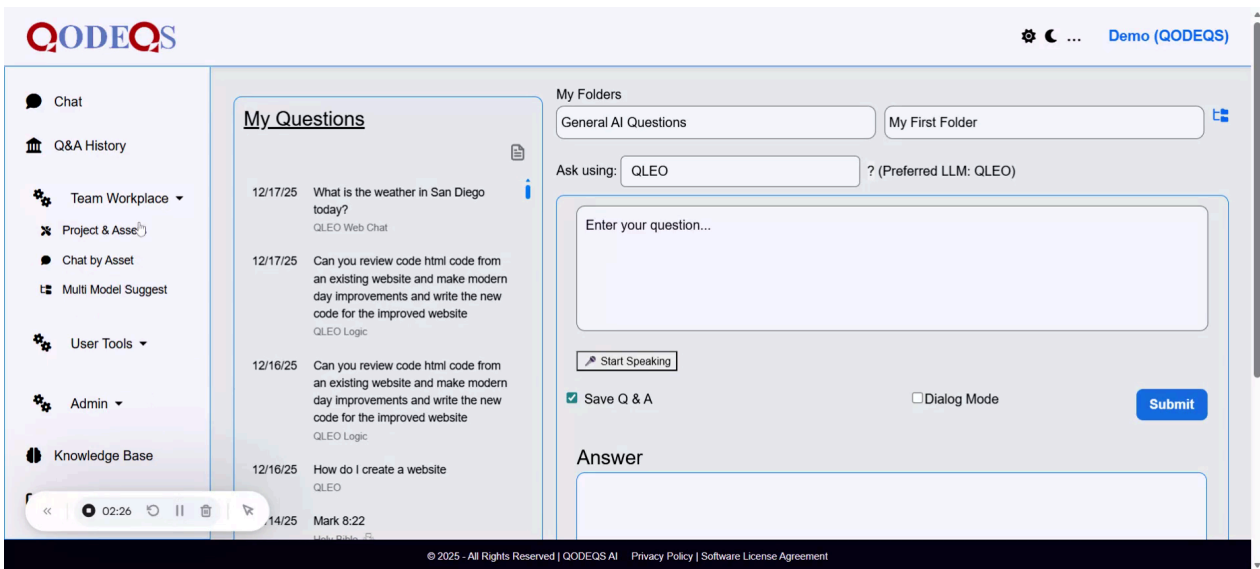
QODEQS

... Demo (QODEQS)

Chat

Q&A History

Team Workplace

Project & Asse

Chat by Asset

Multi Model Suggest

User Tools

Admin

Knowledge Base

02:26

My Questions

12/17/25 What is the weather in San Diego today?
QLEO Web Chat

12/17/25 Can you review code html code from an existing website and make modern day improvements and write the new code for the improved website
QLEO Logic

12/16/25 Can you review code html code from an existing website and make modern day improvements and write the new code for the improved website
QLEO Logic

12/16/25 How do I create a website
QLEO

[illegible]14/25 Mark 8:22
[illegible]

My Folders

General AI Questions

My First Folder

Ask using: QLEO ? (Preferred LLM: QLEO)

Enter your question...

Start Speaking

Save Q & A

Dialog Mode

Submit

Answer

© 2025 - All Rights Reserved | QODEQS AI Privacy Policy | Software License Agreement